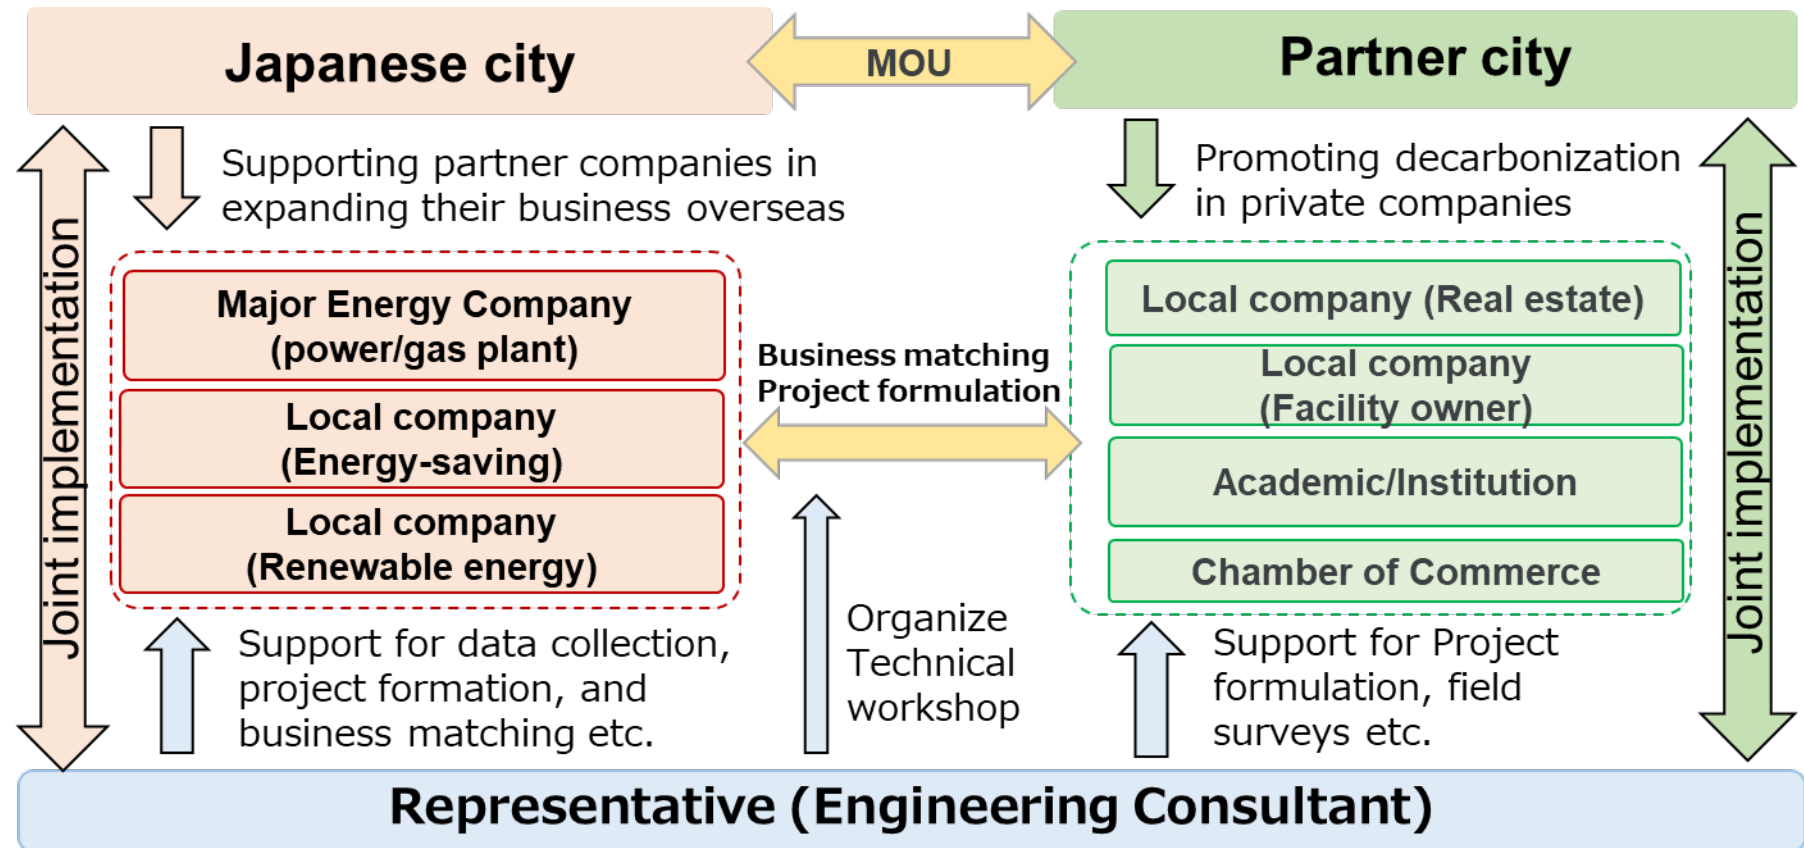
Japanese city

MOU

Partner city

Joint implementation

Supporting partner companies in expanding their business overseas

Major Energy Company (power/gas plant)

Local company (Energy-saving)

Local company (Renewable energy)

Support for data collection, project formation, and business matching etc.

Business matching
Project formulation

Organize Technical workshop

Promoting decarbonization in private companies

Local company (Real estate)

Local company (Facility owner)

Academic/Institution

Chamber of Commerce

Support for Project formulation, field surveys etc.

Joint implementation

Representative (Engineering Consultant)